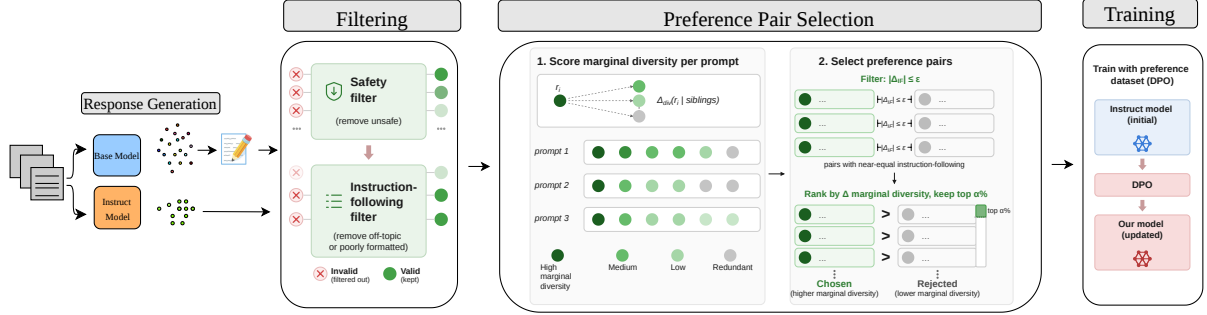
Response Generation

Base Model

Instruct Model

Filtering

Safety filter

(remove unsafe)

Instruction-following filter

(remove off-topic or poorly formatted)

Invalid (filtered out)

Valid (kept)

Preference Pair Selection

1. Score marginal diversity per prompt

$r_i$

$\Delta_{div}(r_i \mid siblings)$

prompt 1

prompt 2

prompt 3

High marginal diversity

Medium

Low

Redundant

2. Select preference pairs

Filter: $|\Delta_{IF}| \leq \varepsilon$

...

$|\Delta_{IF}| \leq \varepsilon$

...

...

$|\Delta_{IF}| \leq \varepsilon$

...

...

$|\Delta_{IF}| \leq \varepsilon$

...

pairs with near-equal instruction-following

Rank by Δ marginal diversity, keep top α%

... > ...

top α%

... > ...

... > ...

Chosen (higher marginal diversity)

Rejected (lower marginal diversity)

Training

Train with preference dataset (DPO)

Instruct model (initial)

DPO

Our model (updated)